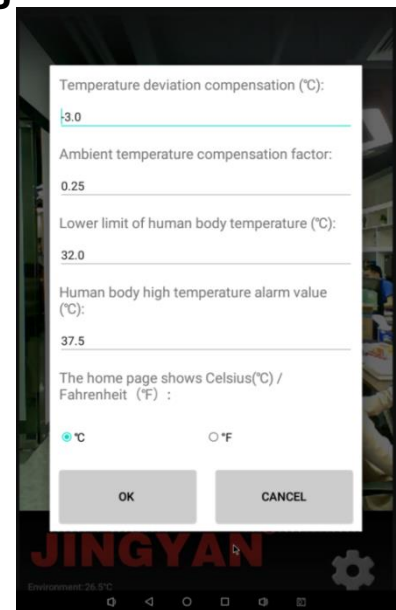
Temperature deviation compensation (℃):

-3.0

Ambient temperature compensation factor:

0.25

Lower limit of human body temperature (℃):

32.0

Human body high temperature alarm value (℃):

37.5

The home page shows Celsius(℃) / Fahrenheit（℉）:

℃

℉

OK

CANCEL

JINGYAN

Environment: 26.5℃